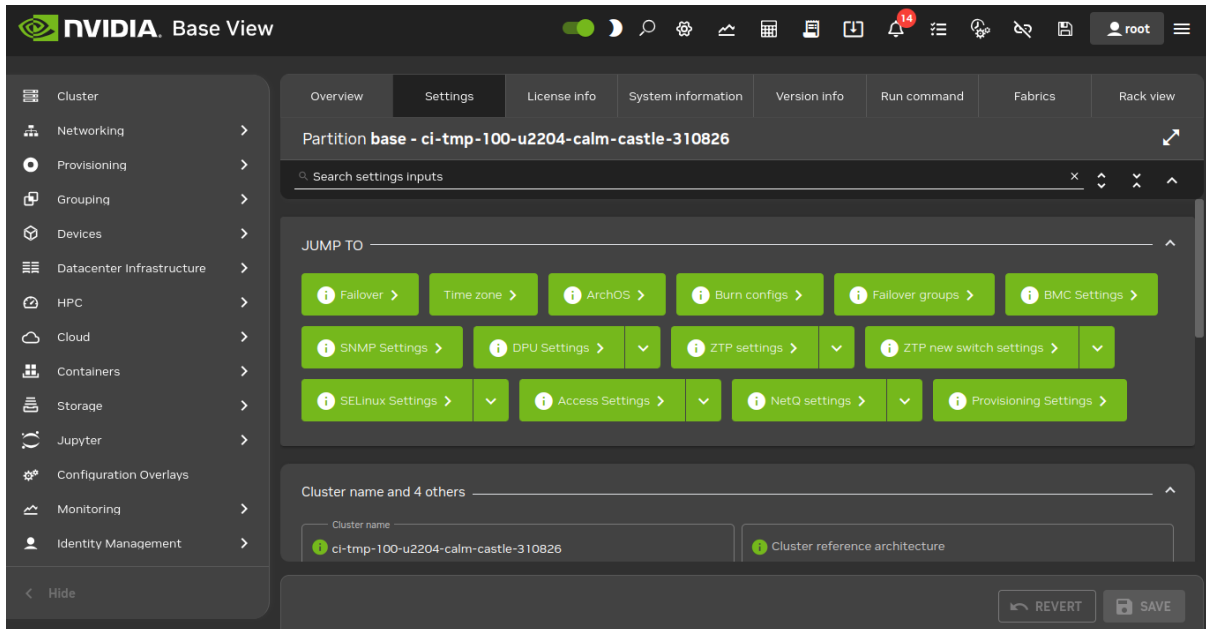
NVIDIA. Base View

14

root

Cluster
Networking
Provisioning
Grouping
Devices
Datacenter Infrastructure
HPC
Cloud
Containers
Storage
Jupyter
Configuration Overlays
Monitoring
Identity Management

Hide

Overview | Settings | License info | System information | Version info | Run command | Fabrics | Rack view

Partition **base - ci-tmp-100-u2204-calm-castle-310826**

Search settings inputs

JUMP TO

Failover
Time zone
ArchOS
Burn configs
Failover groups
BMC Settings
SNMP Settings
DPU Settings
ZTP settings
ZTP new switch settings
SELinux Settings
Access Settings
NetQ settings
Provisioning Settings

Cluster name and 4 others

Cluster name
ci-tmp-100-u2204-calm-castle-310826

Cluster reference architecture

REVERT
SAVE